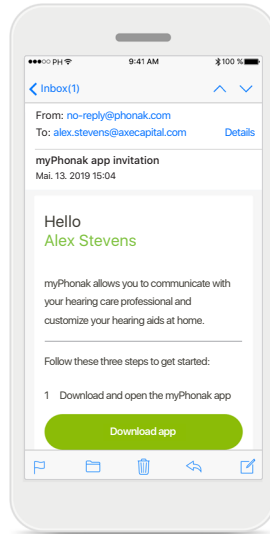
●●●○○ PH 9:41 AM 100 %

Inbox(1)

From: no-reply@phonak.com
To: alex.stevens@axecapital.com Details

myPhonak app invitation
Mai. 13. 2019 15:04

Hello
Alex Stevens

myPhonak allows you to communicate with your hearing care professional and customize your hearing aids at home.

Follow these three steps to get started:

1 Download and open the myPhonak app

Download app